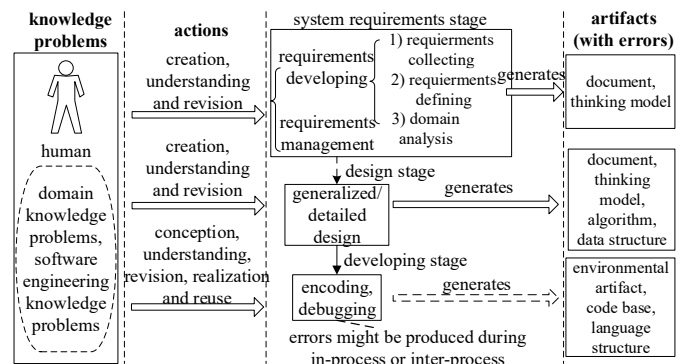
knowledge problems

human

domain knowledge problems, software engineering knowledge problems

actions

creation, understanding and revision

creation, understanding and revision

conception, understanding, revision, realization and reuse

system requirements stage

requirements developing

requirements management

1) requiements collecting
2) requiements defining
3) domain analysis

generates

design stage

generalized/ detailed design

generates

developing stage

encoding, debugging

generates

errors might be produced during in-process or inter-process

artifacts (with errors)

document, thinking model

document, thinking model, algorithm, data structure

environmental artifact, code base, language structure